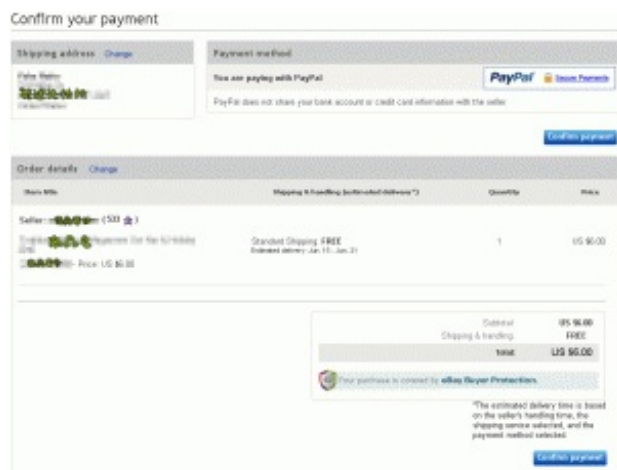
Confirm your payment

Shipping address Change

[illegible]

Payment method

You are paying with PayPal

PayPal Secure Payments

PayPal does not share your bank account or credit card information with the seller.

Confirm payment

Order details Change

| Item title | Shipping & handling (estimated delivery*) | Quantity | Price |
|---|---|---|---|
| Seller: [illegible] (533 ★) | | | |
| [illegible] Price: US $6.00 | Standard Shipping: FREE Estimated delivery: Jun 13 - Jun 21 | 1 | US $6.00 |

| | |
|---|---|
| Subtotal | US $6.00 |
| Shipping & handling | FREE |
| Total | US $6.00 |

Your purchase is covered by eBay Buyer Protection.

*The estimated delivery time is based on the seller's handling time, the shipping service selected, and the payment method selected.

Confirm payment